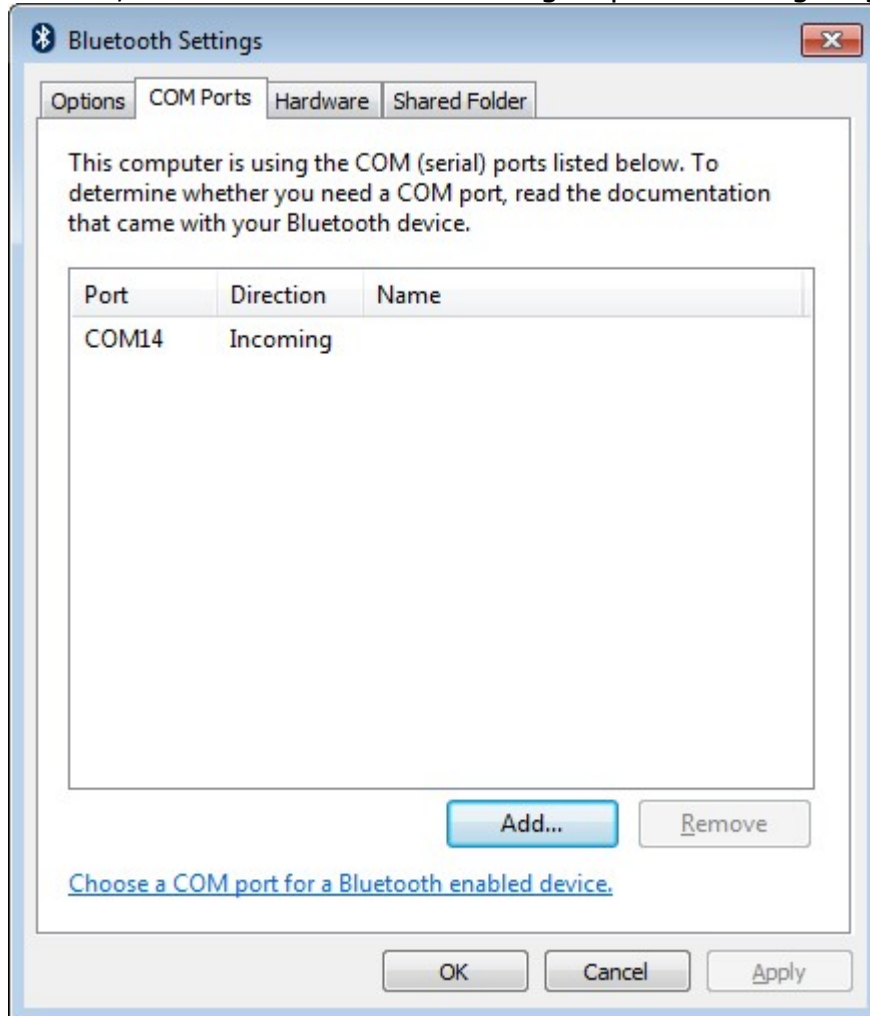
Bluetooth Settings

Options | COM Ports | Hardware | Shared Folder

This computer is using the COM (serial) ports listed below. To determine whether you need a COM port, read the documentation that came with your Bluetooth device.

| Port | Direction | Name |
|---|---|---|
| COM14 | Incoming | |

Add... Remove

Choose a COM port for a Bluetooth enabled device.

OK Cancel Apply